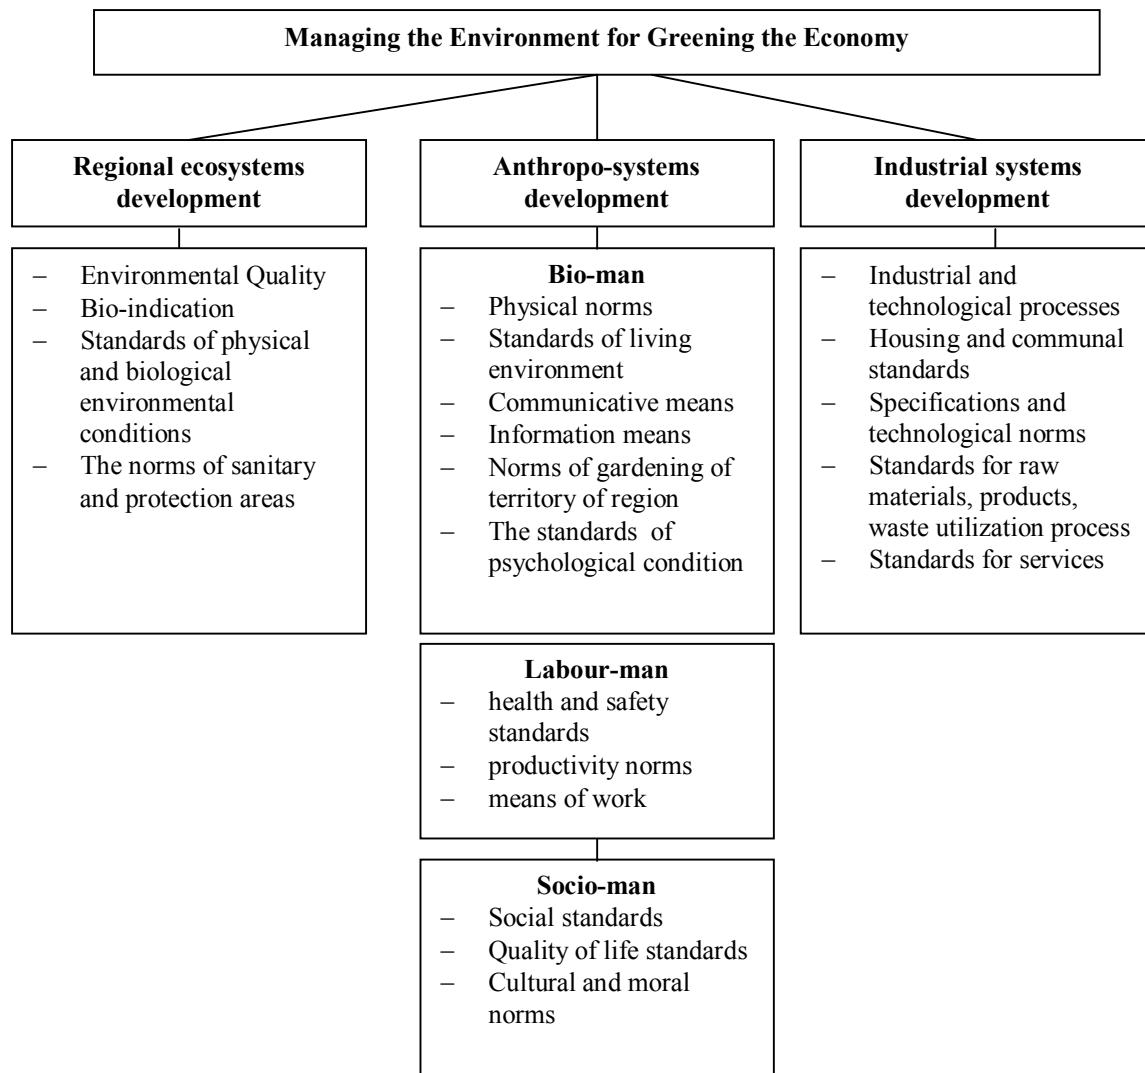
Managing the Environment for Greening the Economy

Regional ecosystems development

– Environmental Quality
– Bio-indication
– Standards of physical and biological environmental conditions
– The norms of sanitary and protection areas

Anthropo-systems development

Bio-man
– Physical norms
– Standards of living environment
– Communicative means
– Information means
– Norms of gardening of territory of region
– The standards of psychological condition

Labour-man
– health and safety standards
– productivity norms
– means of work

Socio-man
– Social standards
– Quality of life standards
– Cultural and moral norms

Industrial systems development

– Industrial and technological processes
– Housing and communal standards
– Specifications and technological norms
– Standards for raw materials, products, waste utilization process
– Standards for services